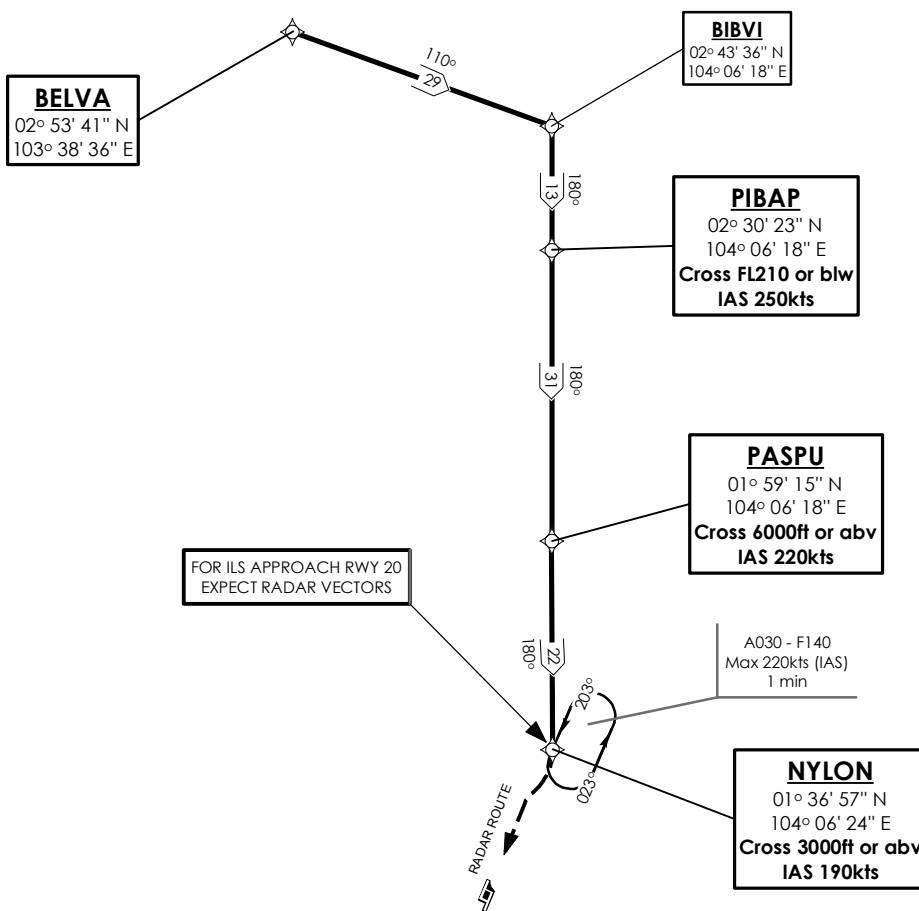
BELVA
02° 53' 41'' N
103° 38' 36'' E

110°
29

BIBVI
02° 43' 36'' N
104° 06' 18'' E

13
180°

PIBAP
02° 30' 23'' N
104° 06' 18'' E
Cross FL210 or blw
IAS 250kts

31
180°

PASPU
01° 59' 15'' N
104° 06' 18'' E
Cross 6000ft or abv
IAS 220kts

FOR ILS APPROACH RWY 20
EXPECT RADAR VECTORS

180°
22

A030 - F140
Max 220kts (IAS)
1 min

203°
023°

NYLON
01° 36' 57'' N
104° 06' 24'' E
Cross 3000ft or abv
IAS 190kts

RADAR ROUTE